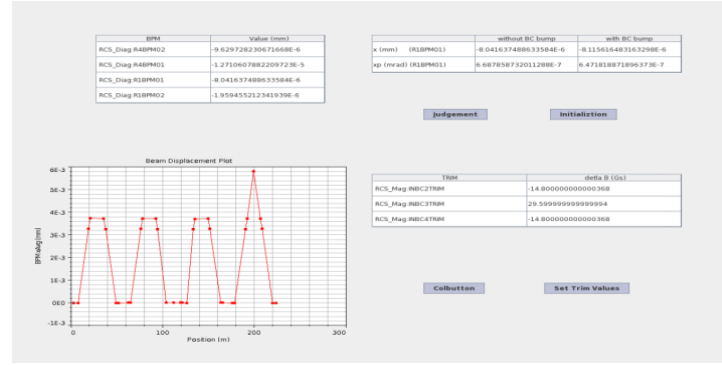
| BPM | Value (mm) |
|---|---|
| RCS_Diag:R4BPM02 | -9.629728230671668E-6 |
| RCS_Diag:R4BPM01 | -1.2710607882209723E-5 |
| RCS_Diag:R1BPM01 | -8.041637488633584E-6 |
| RCS_Diag:R1BPM02 | -1.959455212341939E-6 |

| | without BC bump | with BC bump |
|---|---|---|
| x (mm) (R1BPM01) | -8.041637488633584E-6 | -8.115616483163298E-6 |
| xp (mrad) (R1BPM01) | 6.687858732011288E-7 | 6.471818871896373E-7 |

Judgement

Initializtion

Beam Displacement Plot

6E-3
5E-3
4E-3
3E-3
2E-3
1E-3
0E0
-1E-3

BPMsAvg(mm)

0
100
200
300

Position (m)

| TRIM | delta B (Gs) |
|---|---|
| RCS_Mag:INBC2TRIM | -14.800000000000368 |
| RCS_Mag:INBC3TRIM | 29.599999999999994 |
| RCS_Mag:INBC4TRIM | -14.800000000000368 |

Calbutton

Set Trim Values